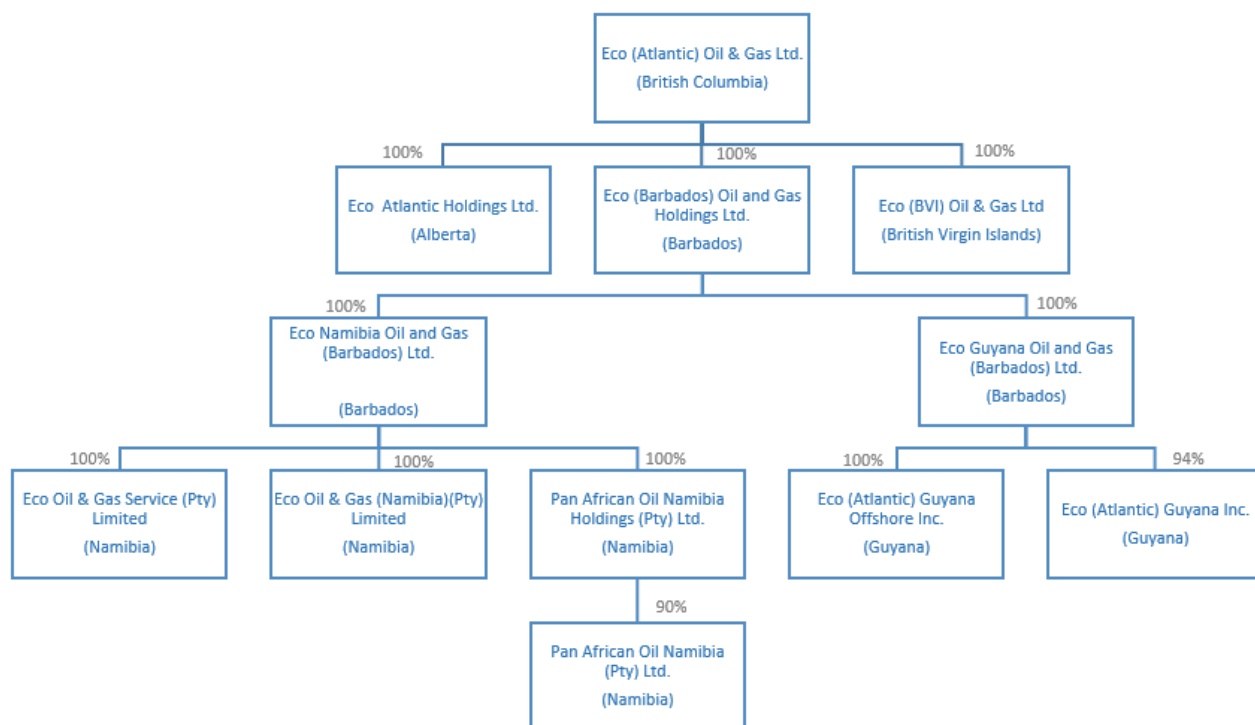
Eco (Atlantic) Oil & Gas Ltd.
(British Columbia)

100%
Eco Atlantic Holdings Ltd.
(Alberta)

100%
Eco (Barbados) Oil and Gas Holdings Ltd.
(Barbados)

100%
Eco (BVI) Oil & Gas Ltd
(British Virgin Islands)

100%
Eco Namibia Oil and Gas (Barbados) Ltd.
(Barbados)

100%
Eco Guyana Oil and Gas (Barbados) Ltd.
(Barbados)

100%
Eco Oil & Gas Service (Pty) Limited
(Namibia)

100%
Eco Oil & Gas (Namibia)(Pty) Limited
(Namibia)

100%
Pan African Oil Namibia Holdings (Pty) Ltd.
(Namibia)

100%
Eco (Atlantic) Guyana Offshore Inc.
(Guyana)

94%
Eco (Atlantic) Guyana Inc.
(Guyana)

90%
Pan African Oil Namibia (Pty) Ltd.
(Namibia)